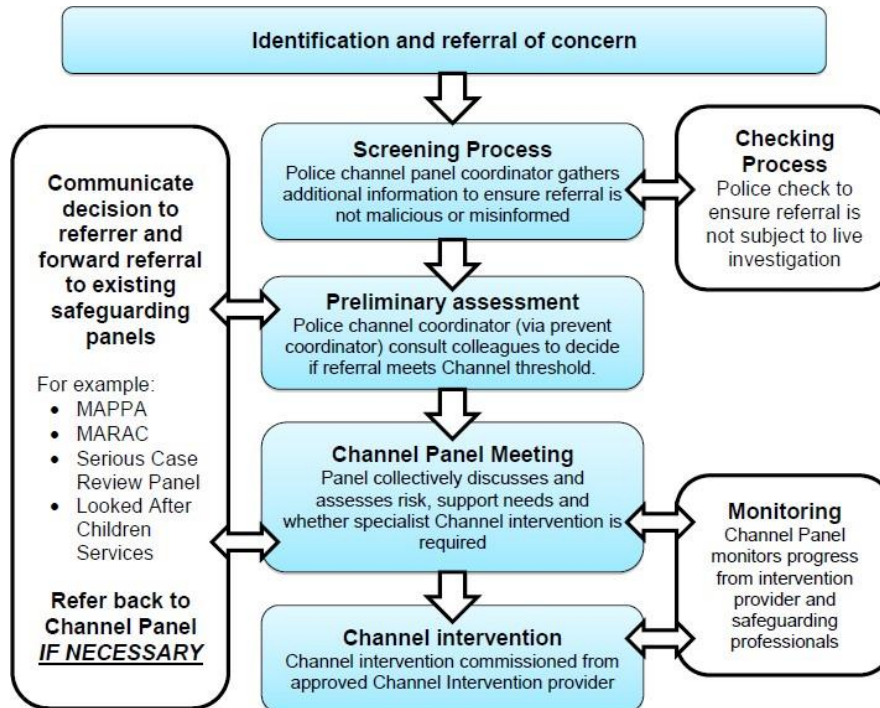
Identification and referral of concern

Screening Process
Police channel panel coordinator gathers additional information to ensure referral is not malicious or misinformed

Checking Process
Police check to ensure referral is not subject to live investigation

Communicate decision to referrer and forward referral to existing safeguarding panels

For example:
- MAPPA
- MARAC
- Serious Case Review Panel
- Looked After Children Services

Refer back to Channel Panel *IF NECESSARY*

Preliminary assessment
Police channel coordinator (via prevent coordinator) consult colleagues to decide if referral meets Channel threshold.

Channel Panel Meeting
Panel collectively discusses and assesses risk, support needs and whether specialist Channel intervention is required

Monitoring
Channel Panel monitors progress from intervention provider and safeguarding professionals

Channel intervention
Channel intervention commissioned from approved Channel Intervention provider